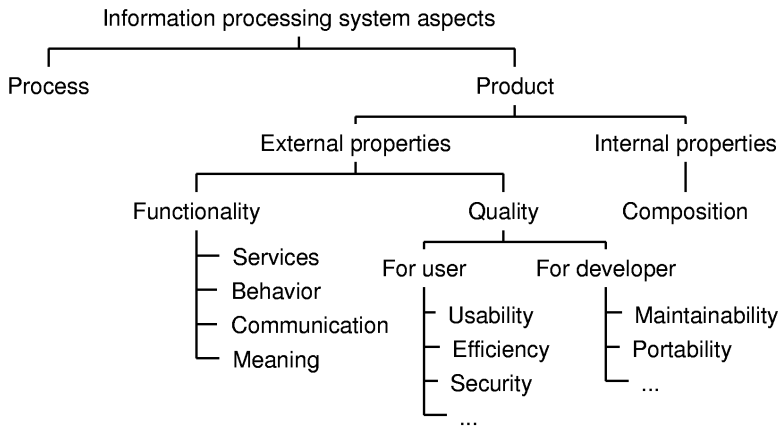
Information processing system aspects

Process

Product

External properties

Internal properties

Functionality

Quality

Composition

Services
Behavior
Communication
Meaning

For user

For developer

Usability
Efficiency
Security
...

Maintainability
Portability
...